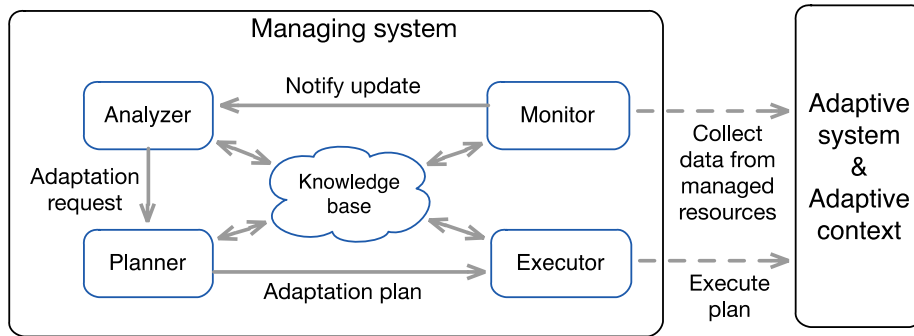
Managing system

Notify update

Analyzer

Monitor

Adaptation request

Knowledge base

Collect data from managed resources

Adaptive system & Adaptive context

Planner

Executor

Adaptation plan

Execute plan